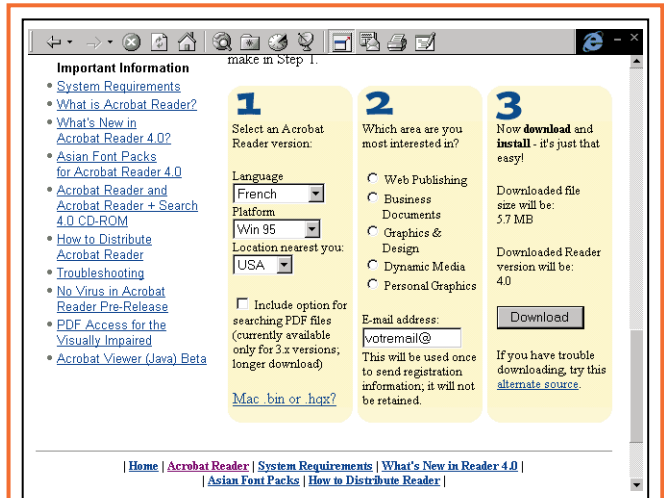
Important Information

- System Requirements
- What is Acrobat Reader?
- What's New in Acrobat Reader 4.0?
- Asian Font Packs for Acrobat Reader 4.0
- Acrobat Reader and Acrobat Reader + Search 4.0 CD-ROM
- How to Distribute Acrobat Reader
- Troubleshooting
- No Virus in Acrobat Reader Pre-Release
- PDF Access for the Visually Impaired
- Acrobat Viewer (Java) Beta

make in Step 1.

1

Select an Acrobat Reader version:

Language
French
Platform
Win 95
Location nearest you:
USA

Include option for searching PDF files (currently available only for 3.x versions; longer download)

Mac .bin or .hqx?

2

Which area are you most interested in?

Web Publishing
Business Documents
Graphics & Design
Dynamic Media
Personal Graphics

E-mail address:
votremail@
This will be used once to send registration information; it will not be retained.

3

Now **download** and **install** - it's just that easy!

Downloaded file size will be: 5.7 MB

Downloaded Reader version will be: 4.0

Download

If you have trouble downloading, try this alternate source.

| Home | Acrobat Reader | System Requirements | What's New in Reader 4.0 |
| Asian Font Packs | How to Distribute Reader |